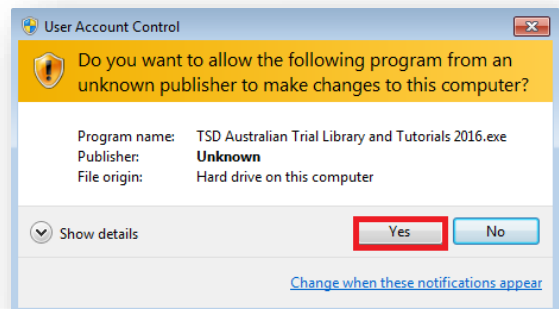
User Account Control

Do you want to allow the following program from an unknown publisher to make changes to this computer?

| | |
|---|---|
| Program name: | TSD Australian Trial Library and Tutorials 2016.exe |
| Publisher: | **Unknown** |
| File origin: | Hard drive on this computer |

Show details

Yes

No

Change when these notifications appear